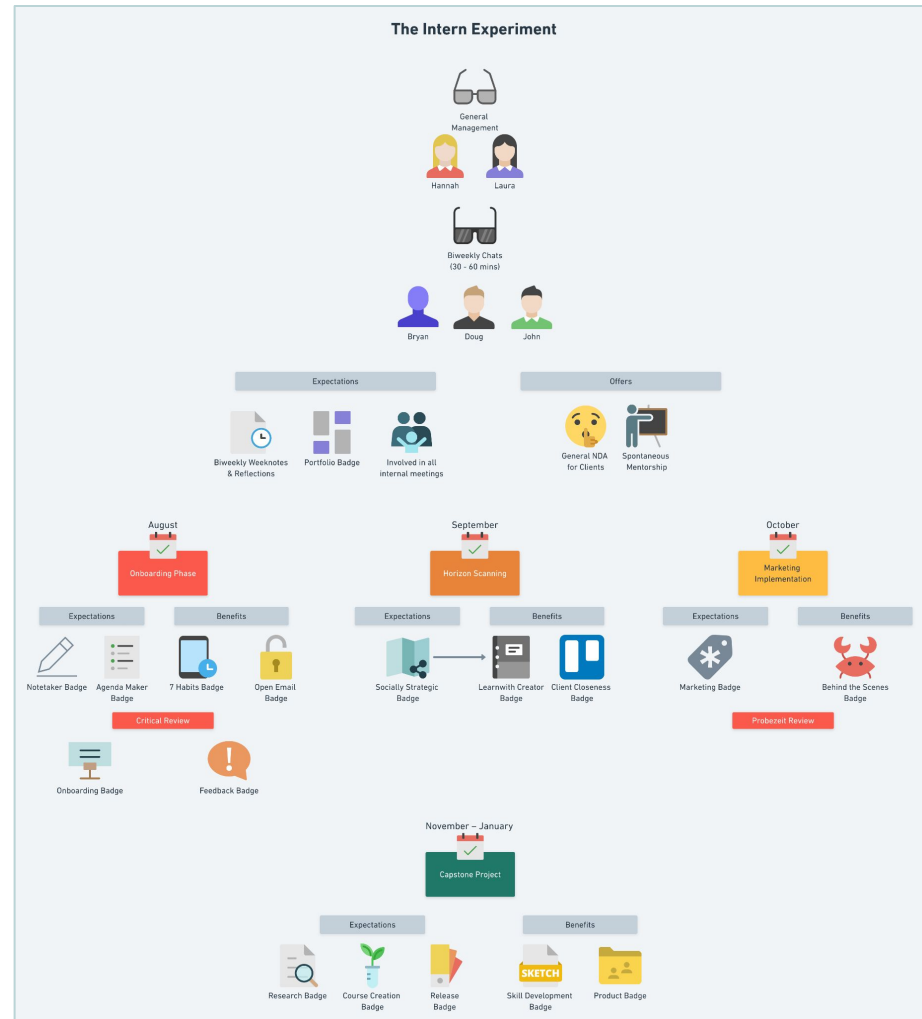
The Intern Experiment

General Management

Hannah

Laura

Biweekly Chats (30 - 60 mins)

Bryan

Doug

John

Expectations

Offers

Biweekly Weeknotes & Reflections

Portfolio Badge

Involved in all internal meetings

General NDA for Clients

Spontaneous Mentorship

August

Onboarding Phase

Expectations

Benefits

Notetaker Badge

Agenda Maker Badge

7 Habits Badge

Open Email Badge

Critical Review

Onboarding Badge

Feedback Badge

September

Horizon Scanning

Expectations

Benefits

Socially Strategic Badge

Learnwith Creator Badge

Client Closeness Badge

October

Marketing Implementation

Expectations

Benefits

Marketing Badge

Behind the Scenes Badge

Probezeit Review

November – January

Capstone Project

Expectations

Benefits

Research Badge

Course Creation Badge

Release Badge

SKETCH

Skill Development Badge

Product Badge